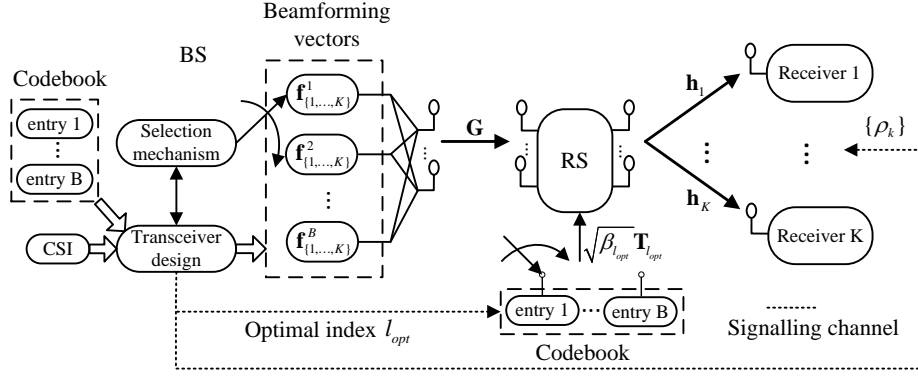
Beamforming vectors

BS

Codebook

entry 1

⋮

entry B

Selection mechanism

CSI

Transceiver design

$\mathbf{f}^{1}_{\{1,\ldots,K\}}$

$\mathbf{f}^{2}_{\{1,\ldots,K\}}$

⋮

$\mathbf{f}^{B}_{\{1,\ldots,K\}}$

$\mathbf{G}$

RS

$\sqrt{\beta_{l_{opt}}}\mathbf{T}_{l_{opt}}$

$\mathbf{h}_1$

$\mathbf{h}_K$

Receiver 1

⋮

Receiver K

$\{\rho_k\}$

entry 1

entry B

Codebook

Optimal index $l_{opt}$

Signalling channel